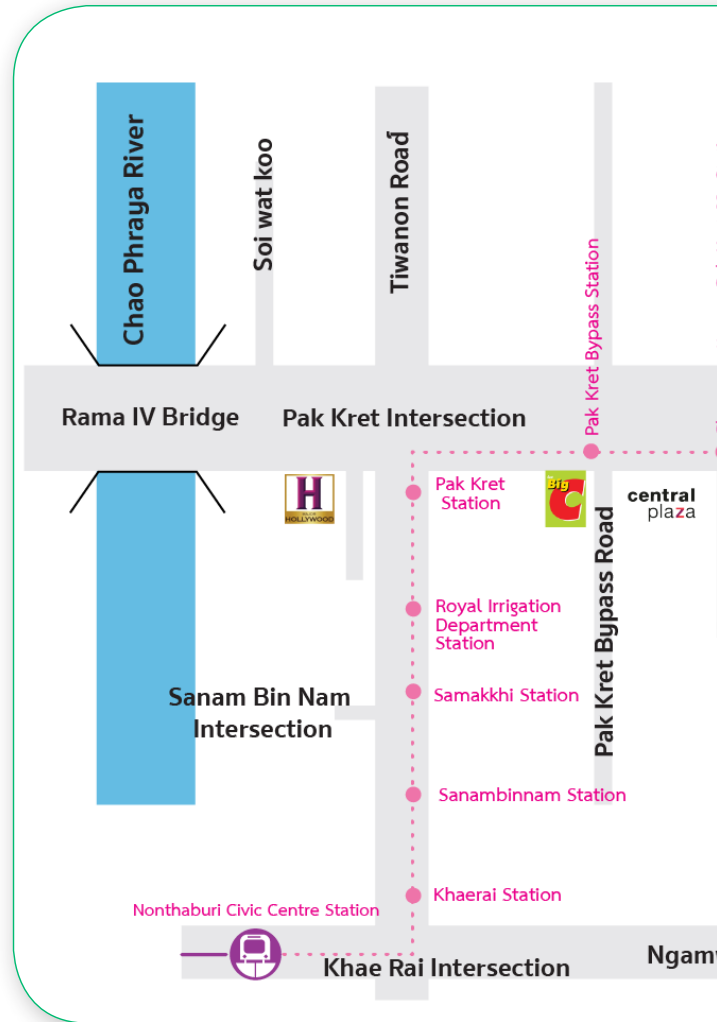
Chao Phraya River

Soi wat koo

Tiwanon Road

Pak Kret Bypass Station

Rama IV Bridge

Pak Kret Intersection

H
HOLLYWOOD

Pak Kret Station

Big C

central plaza

Pak Kret Bypass Road

Royal Irrigation Department Station

Samakkhi Station

Sanam Bin Nam Intersection

Sanambinnam Station

Khaerai Station

Nonthaburi Civic Centre Station

Khae Rai Intersection

Ngamw